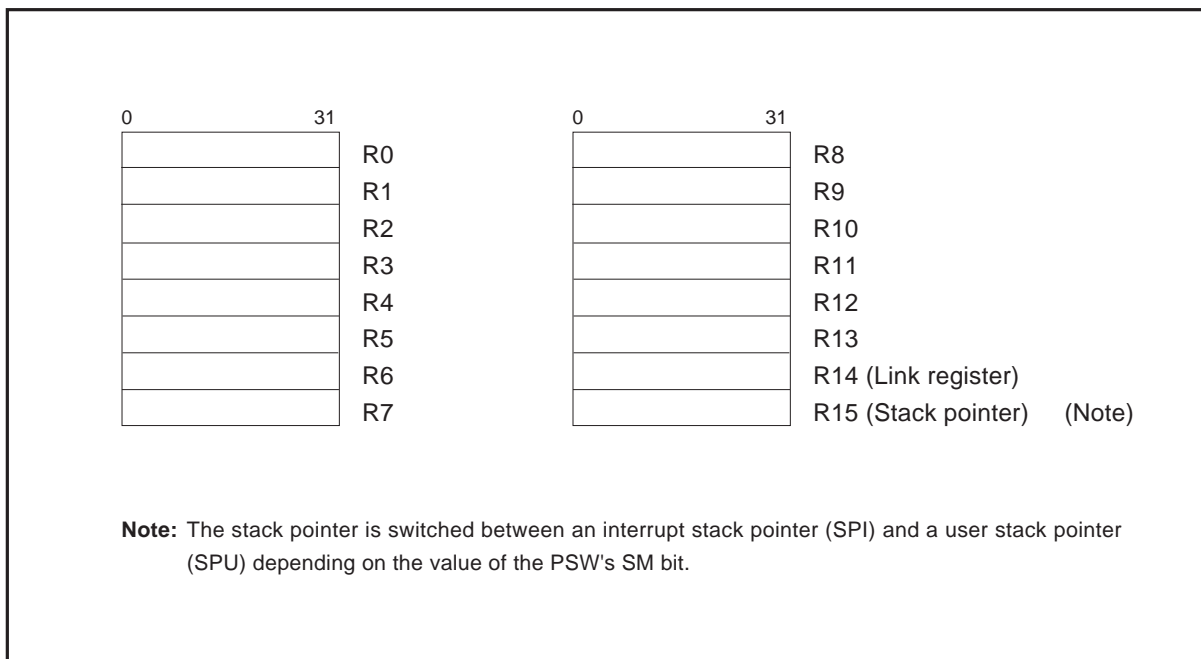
0 31
R0
R1
R2
R3
R4
R5
R6
R7

0 31
R8
R9
R10
R11
R12
R13
R14 (Link register)
R15 (Stack pointer) (Note)

**Note:** The stack pointer is switched between an interrupt stack pointer (SPI) and a user stack pointer (SPU) depending on the value of the PSW's SM bit.